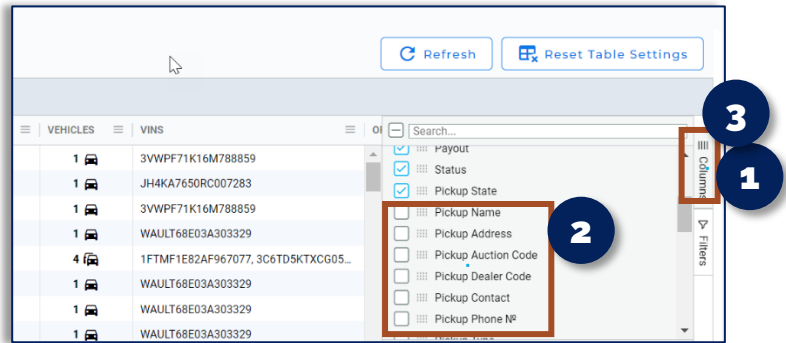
Refresh
Reset Table Settings

VEHICLES
VINS
O
Search...
1 3VWPF71K16M788859
1 JH4KA7650RC007283
1 3VWPF71K16M788859
1 WAULT68E03A303329
4 1FTMF1E82AF967077, 3C6TD5KTXCG05...
1 WAULT68E03A303329
1 WAULT68E03A303329
1 WAULT68E03A303329

Payout
Status
Pickup State
Pickup Name
Pickup Address
Pickup Auction Code
Pickup Dealer Code
Pickup Contact
Pickup Phone №

Columns
Filters

3
1
2